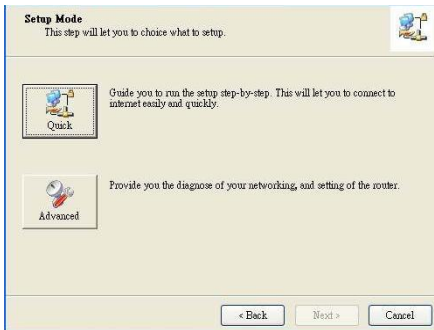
Setup Mode
This step will let you to choice what to setup.

Quick

Guide you to run the setup step-by-step. This will let you to connect to internet easily and quickly.

Advanced

Provide you the diagnose of your networking, and setting of the router.

< Back
Next >
Cancel